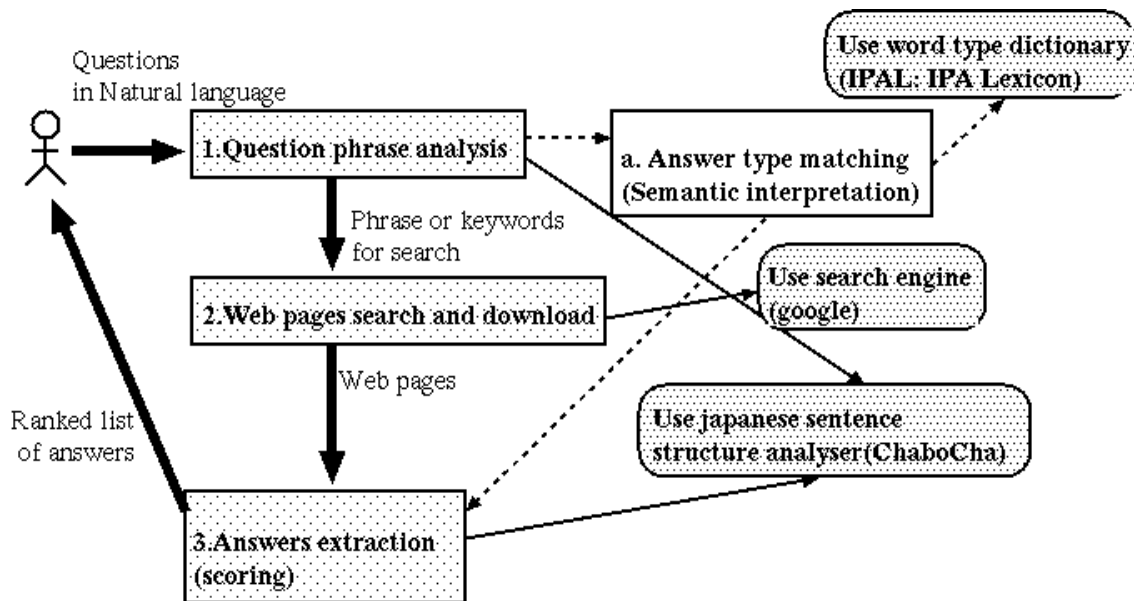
Questions in Natural language

1.Question phrase analysis

a. Answer type matching (Semantic interpretation)

Use word type dictionary (IPAL: IPA Lexicon)

Phrase or keywords for search

2.Web pages search and download

Use search engine (google)

Web pages

Ranked list of answers

Use japanese sentence structure analyser(ChaboCha)

3.Answers extraction (scoring)